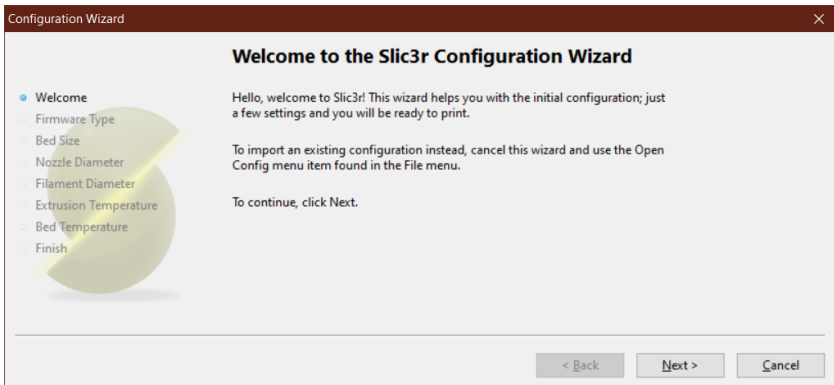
Configuration Wizard

Welcome to the Slic3r Configuration Wizard

Welcome
Firmware Type
Bed Size
Nozzle Diameter
Filament Diameter
Extrusion Temperature
Bed Temperature
Finish

Hello, welcome to Slic3r! This wizard helps you with the initial configuration; just a few settings and you will be ready to print.

To import an existing configuration instead, cancel this wizard and use the Open Config menu item found in the File menu.

To continue, click Next.

< Back
Next >
Cancel